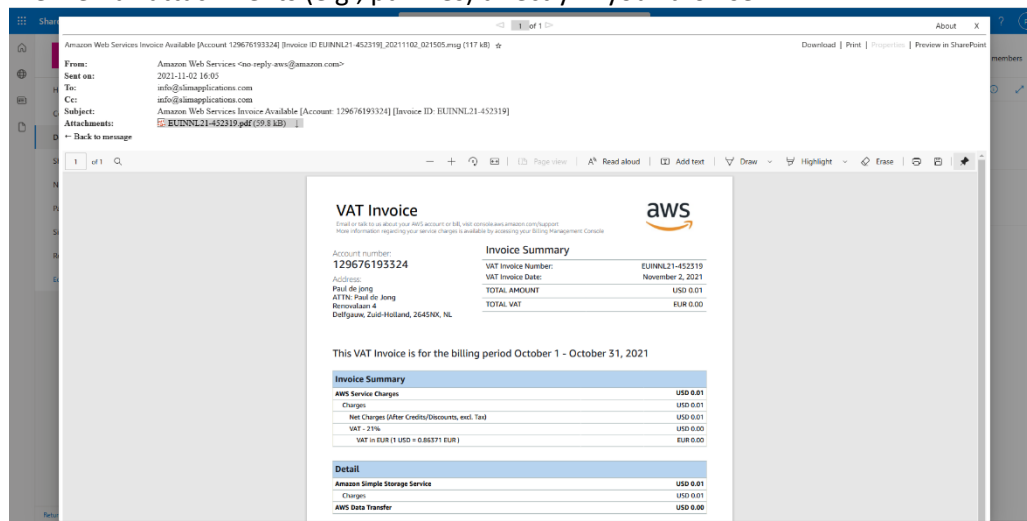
1 of 1

About X

Amazon Web Services Invoice Available [Account 129676193324] [Invoice ID EUINNL21-452319]_20211102_021505.msg (117 kB)

Download | Print | Properties | Preview in SharePoint

From: Amazon Web Services <no-reply-aws@amazon.com>
Sent on: 2021-11-02 16:05
To: info@slimapplications.com
Cc: info@slimapplications.com
Subject: Amazon Web Services Invoice Available [Account: 129676193324] [Invoice ID: EUINNL21-452319]
Attachments: EUINNL21-452319.pdf (59.8 kB)
← Back to message

1 of 1

Page view | Read aloud | Add text | Draw | Highlight | Erase

VAT Invoice

Email or talk to us about your AWS account or bill, visit console.aws.amazon.com/support
More information regarding your service charges is available by accessing your Billing Management Console

aws

Account number:
129676193324

Address:
Paul de jong
ATTN: Paul de Jong
Renovalaan 4
Delfgauw, Zuid-Holland, 2645NX, NL

Invoice Summary

| VAT Invoice Number: | EUINNL21-452319 |
|---|---|
| VAT Invoice Date: | November 2, 2021 |
| TOTAL AMOUNT | USD 0.01 |
| TOTAL VAT | EUR 0.00 |

This VAT Invoice is for the billing period October 1 - October 31, 2021

| Invoice Summary | |
|---|---|
| AWS Service Charges | USD 0.01 |
| Charges | USD 0.01 |
| Net Charges (After Credits/Discounts, excl. Tax) | USD 0.01 |
| VAT - 21% | USD 0.00 |
| VAT in EUR (1 USD = 0.86371 EUR ) | EUR 0.00 |

| Detail | |
|---|---|
| Amazon Simple Storage Service | USD 0.01 |
| Charges | USD 0.01 |
| AWS Data Transfer | USD 0.00 |